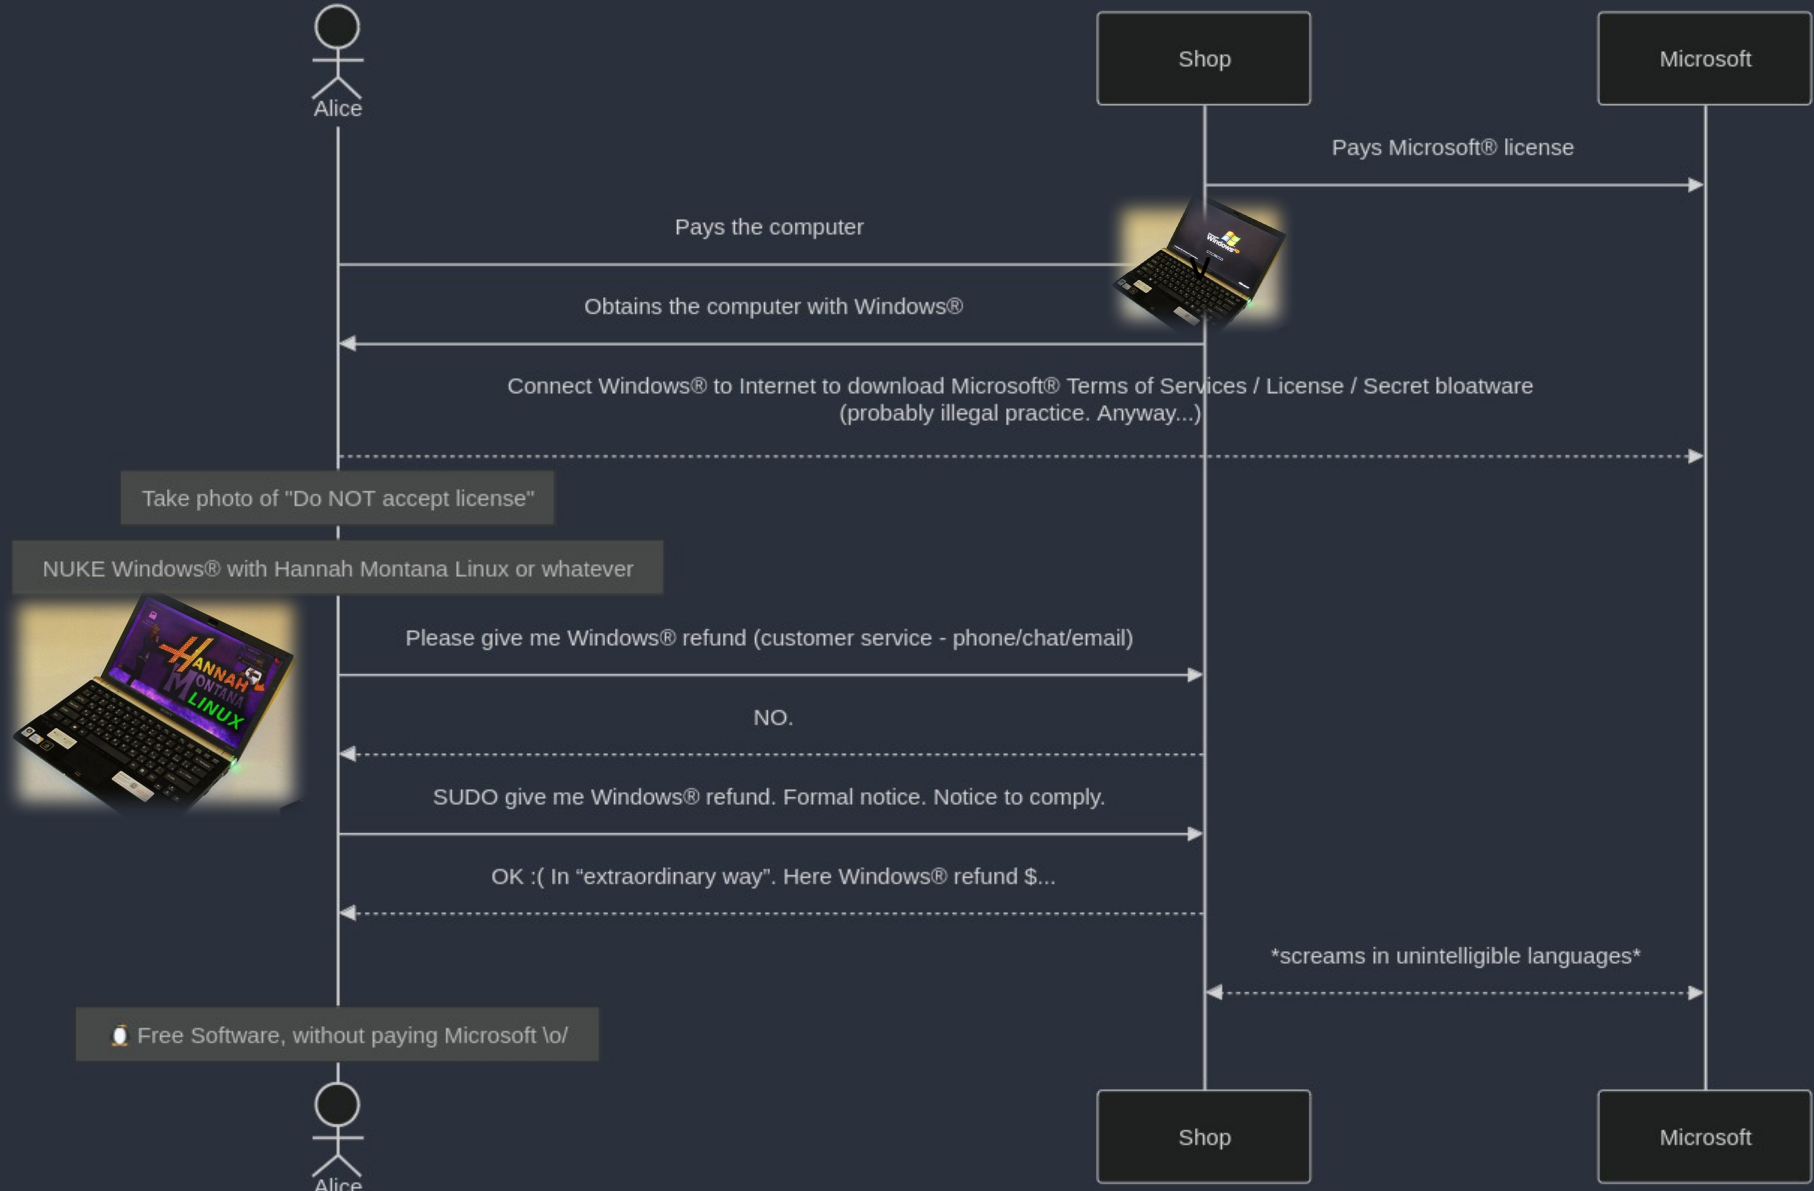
Alice

Shop

Microsoft

Pays Microsoft® license

Pays the computer

Windows

Obtains the computer with Windows®

Connect Windows® to Internet to download Microsoft® Terms of Services / License / Secret bloatware (probably illegal practice. Anyway...)

Take photo of "Do NOT accept license"

NUKE Windows® with Hannah Montana Linux or whatever

HANNAH MONTANA LINUX

Please give me Windows® refund (customer service - phone/chat/email)

NO.

SUDO give me Windows® refund. Formal notice. Notice to comply.

OK :( In “extraordinary way”. Here Windows® refund $...

*screams in unintelligible languages*

Free Software, without paying Microsoft \o/

Alice

Shop

Microsoft